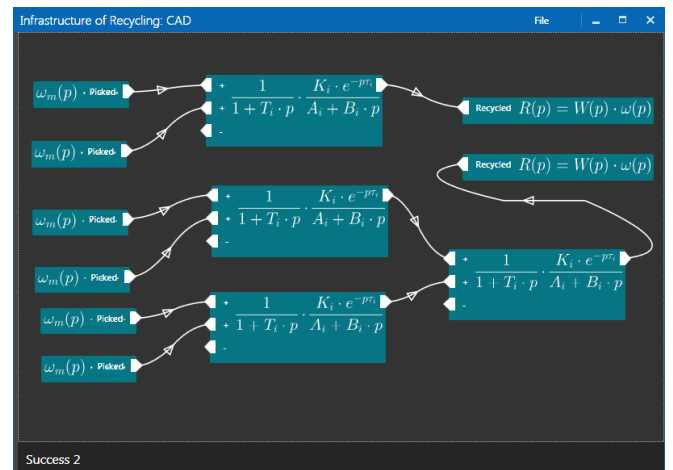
Infrastructure of Recycling: CAD

File

$\omega_m(p)$ · Picked

$\omega_m(p)$ · Picked

+
+
-
$\frac{1}{1+T_i \cdot p} \cdot \frac{K_i \cdot e^{-p\tau_i}}{A_i + B_i \cdot p}$

Recycled $R(p) = W(p) \cdot \omega(p)$

Recycled $R(p) = W(p) \cdot \omega(p)$

$\omega_m(p)$ · Picked

$\omega_m(p)$ · Picked

+
+
-
$\frac{1}{1+T_i \cdot p} \cdot \frac{K_i \cdot e^{-p\tau_i}}{A_i + B_i \cdot p}$

+
+
-
$\frac{1}{1+T_i \cdot p} \cdot \frac{K_i \cdot e^{-p\tau_i}}{A_i + B_i \cdot p}$

$\omega_m(p)$ · Picked

$\omega_m(p)$ · Picked

+
+
-
$\frac{1}{1+T_i \cdot p} \cdot \frac{K_i \cdot e^{-p\tau_i}}{A_i + B_i \cdot p}$

Success 2